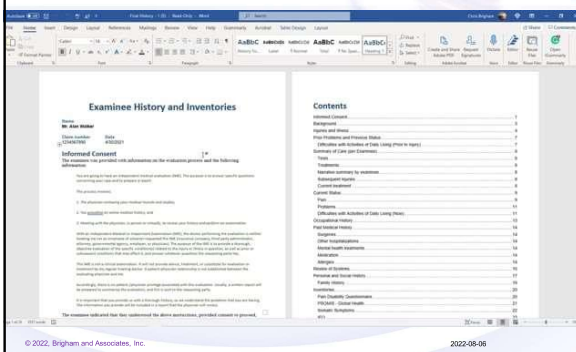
Examinee History and Inventories

Name
Mr. Alan Weber

Claim number
1234567890

Date
4/30/2021

Informed Consent

The examinee was provided with information on the evaluation process and the following information:

Contents

Informed Consent
Background
Injuries and Illness
Prior Problems and Previous Status
Difficulties with Activities of Daily Living (Prior to injury)
Summary of Care (per Examinee)
Tests
Treatments
Narrative summary by examinee
Subsequent injuries
Current treatment
Current Status
Pain
Difficulties with Activities of Daily Living (Now)
Occupational History
Past Medical History
Surgeries
Other hospitalizations
Mental health treatments
Medication
Allergies
Review of Systems
Personal and Social History
Family History
Inventories
Pain Disability Questionnaire
PROMIS - Global Health
Somatic Symptoms

© 2022, Brigham and Associates, Inc.

2022-08-06